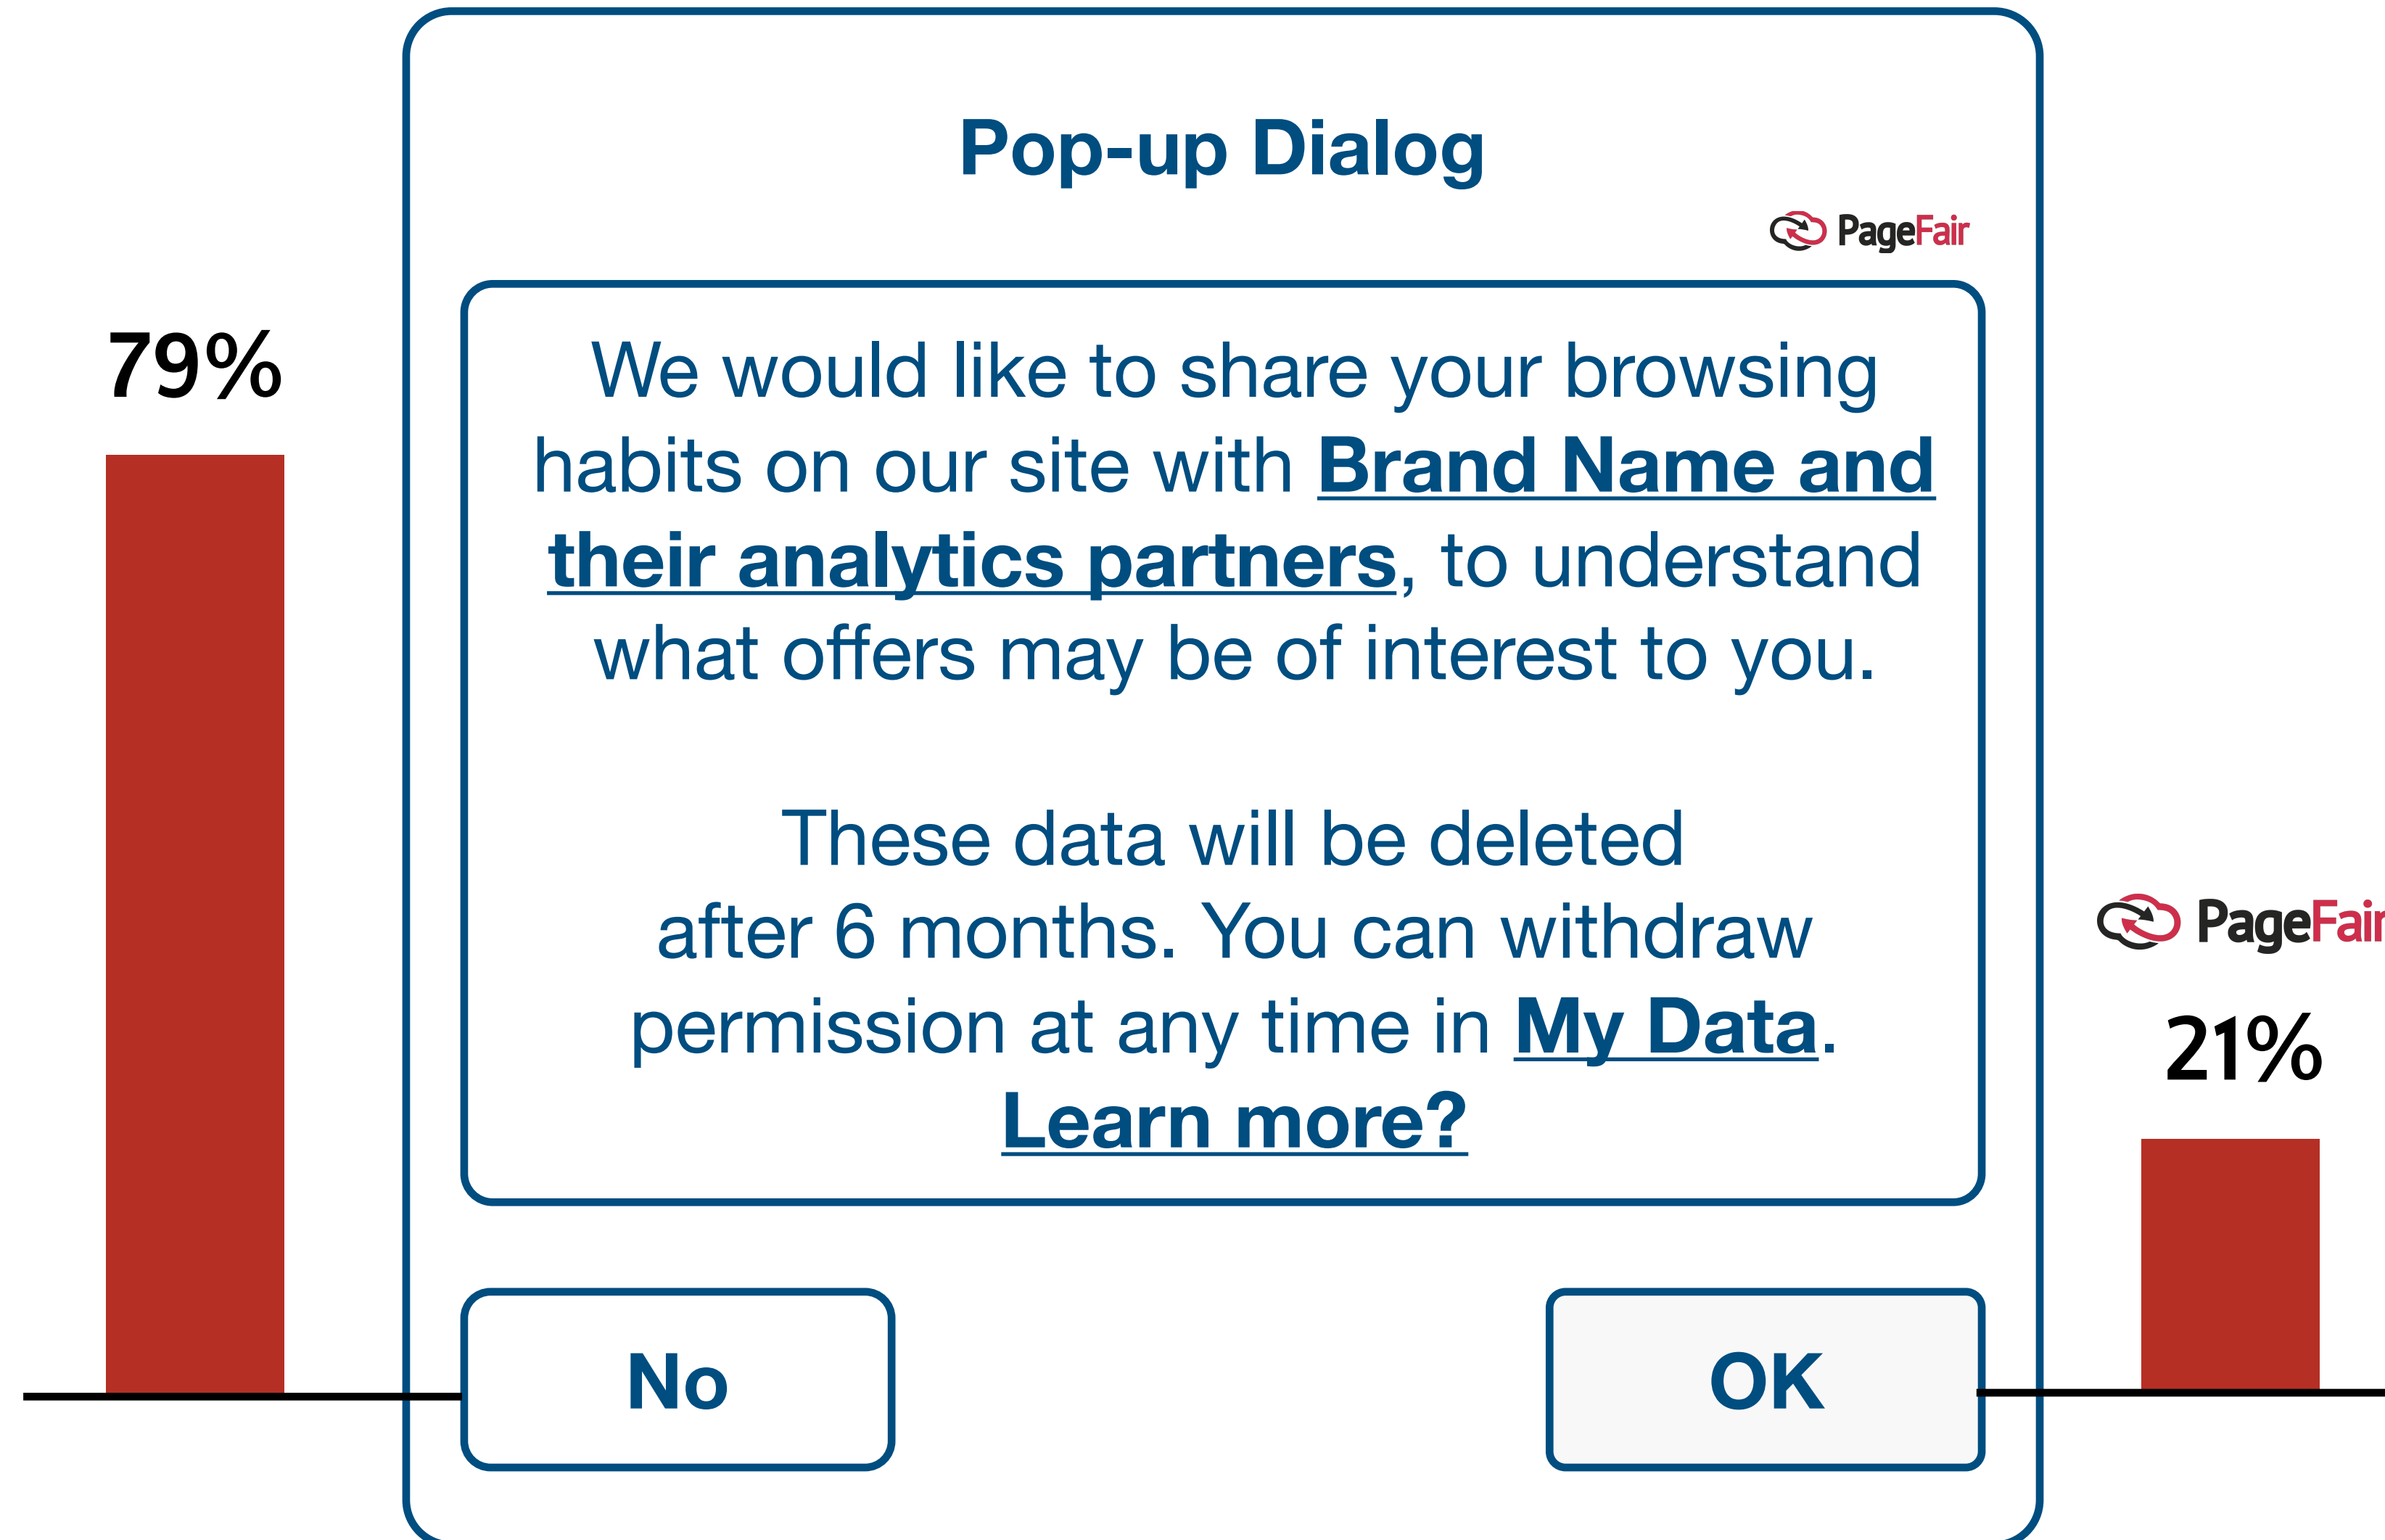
79%

Pop-up Dialog

PageFair

We would like to share your browsing habits on our site with Brand Name and their analytics partners, to understand what offers may be of interest to you.

These data will be deleted after 6 months. You can withdraw permission at any time in My Data. Learn more?

No

OK

PageFair

21%